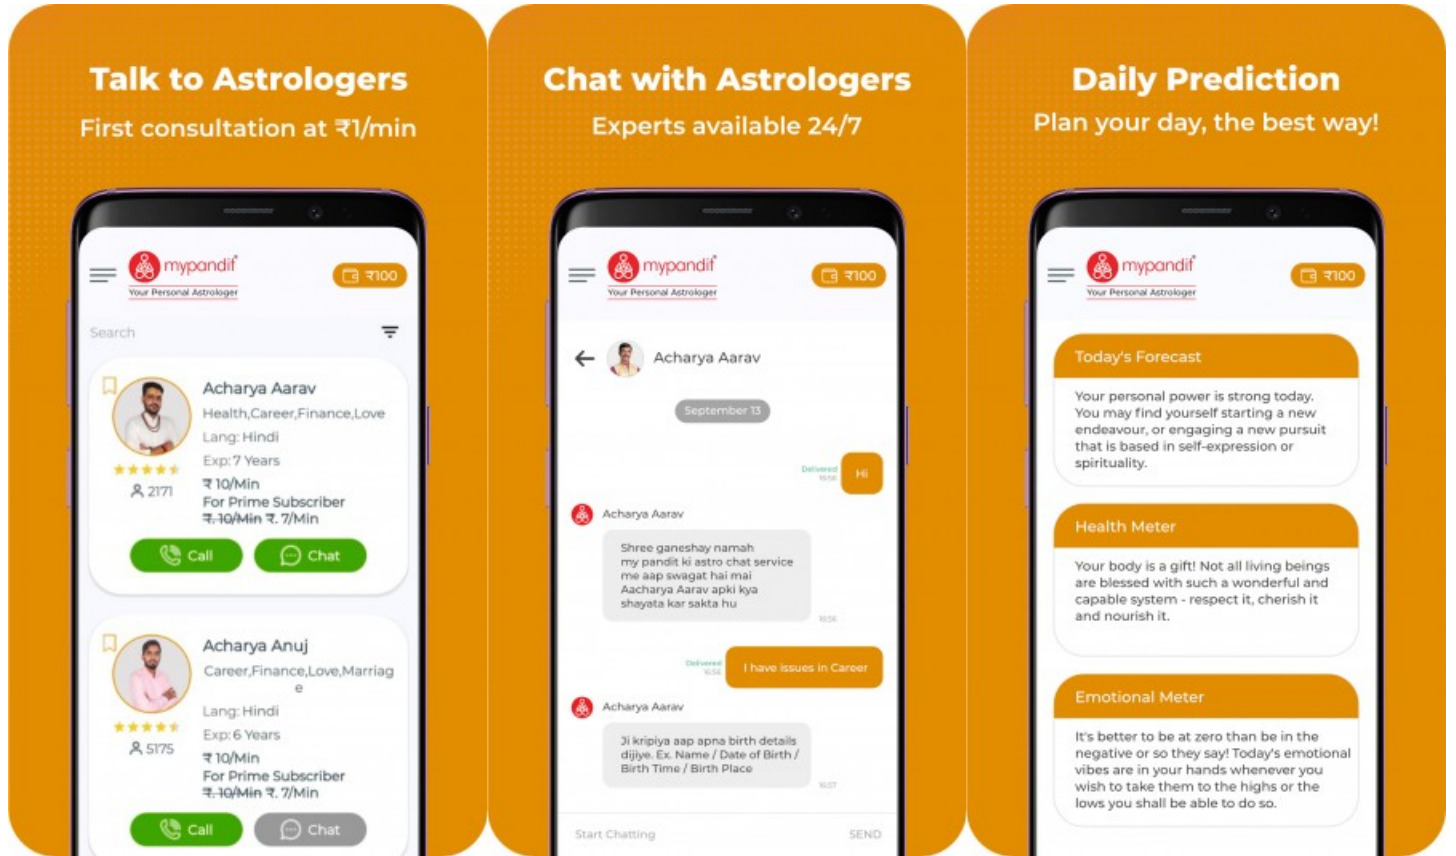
Talk to Astrologers
First consultation at ₹1/min

mypandit
Your Personal Astrologer
₹100

Search

Acharya Aarav
Health,Career,Finance,Love
Lang: Hindi
Exp: 7 Years
₹ 10/Min
For Prime Subscriber
₹. 10/Min ₹. 7/Min
2171
Call
Chat

Acharya Anuj
Career,Finance,Love,Marriage
Lang: Hindi
Exp: 6 Years
₹ 10/Min
For Prime Subscriber
₹. 10/Min ₹. 7/Min
5175
Call
Chat

Chat with Astrologers
Experts available 24/7

mypandit
Your Personal Astrologer
₹100

Acharya Aarav
September 13
Delivered 16:56
Hi
Acharya Aarav
Shree ganeshay namah my pandit ki astro chat service me aap swagat hai mai Aacharya Aarav apki kya shayata kar sakta hu
16:56
Delivered 16:56
I have issues in Career
Acharya Aarav
Ji kripiya aap apna birth details dijiye. Ex. Name / Date of Birth / Birth Time / Birth Place
16:57
Start Chatting
SEND

Daily Prediction
Plan your day, the best way!

mypandit
Your Personal Astrologer
₹100

Today's Forecast
Your personal power is strong today. You may find yourself starting a new endeavour, or engaging a new pursuit that is based in self-expression or spirituality.

Health Meter
Your body is a gift! Not all living beings are blessed with such a wonderful and capable system - respect it, cherish it and nourish it.

Emotional Meter
It's better to be at zero than be in the negative or so they say! Today's emotional vibes are in your hands whenever you wish to take them to the highs or the lows you shall be able to do so.